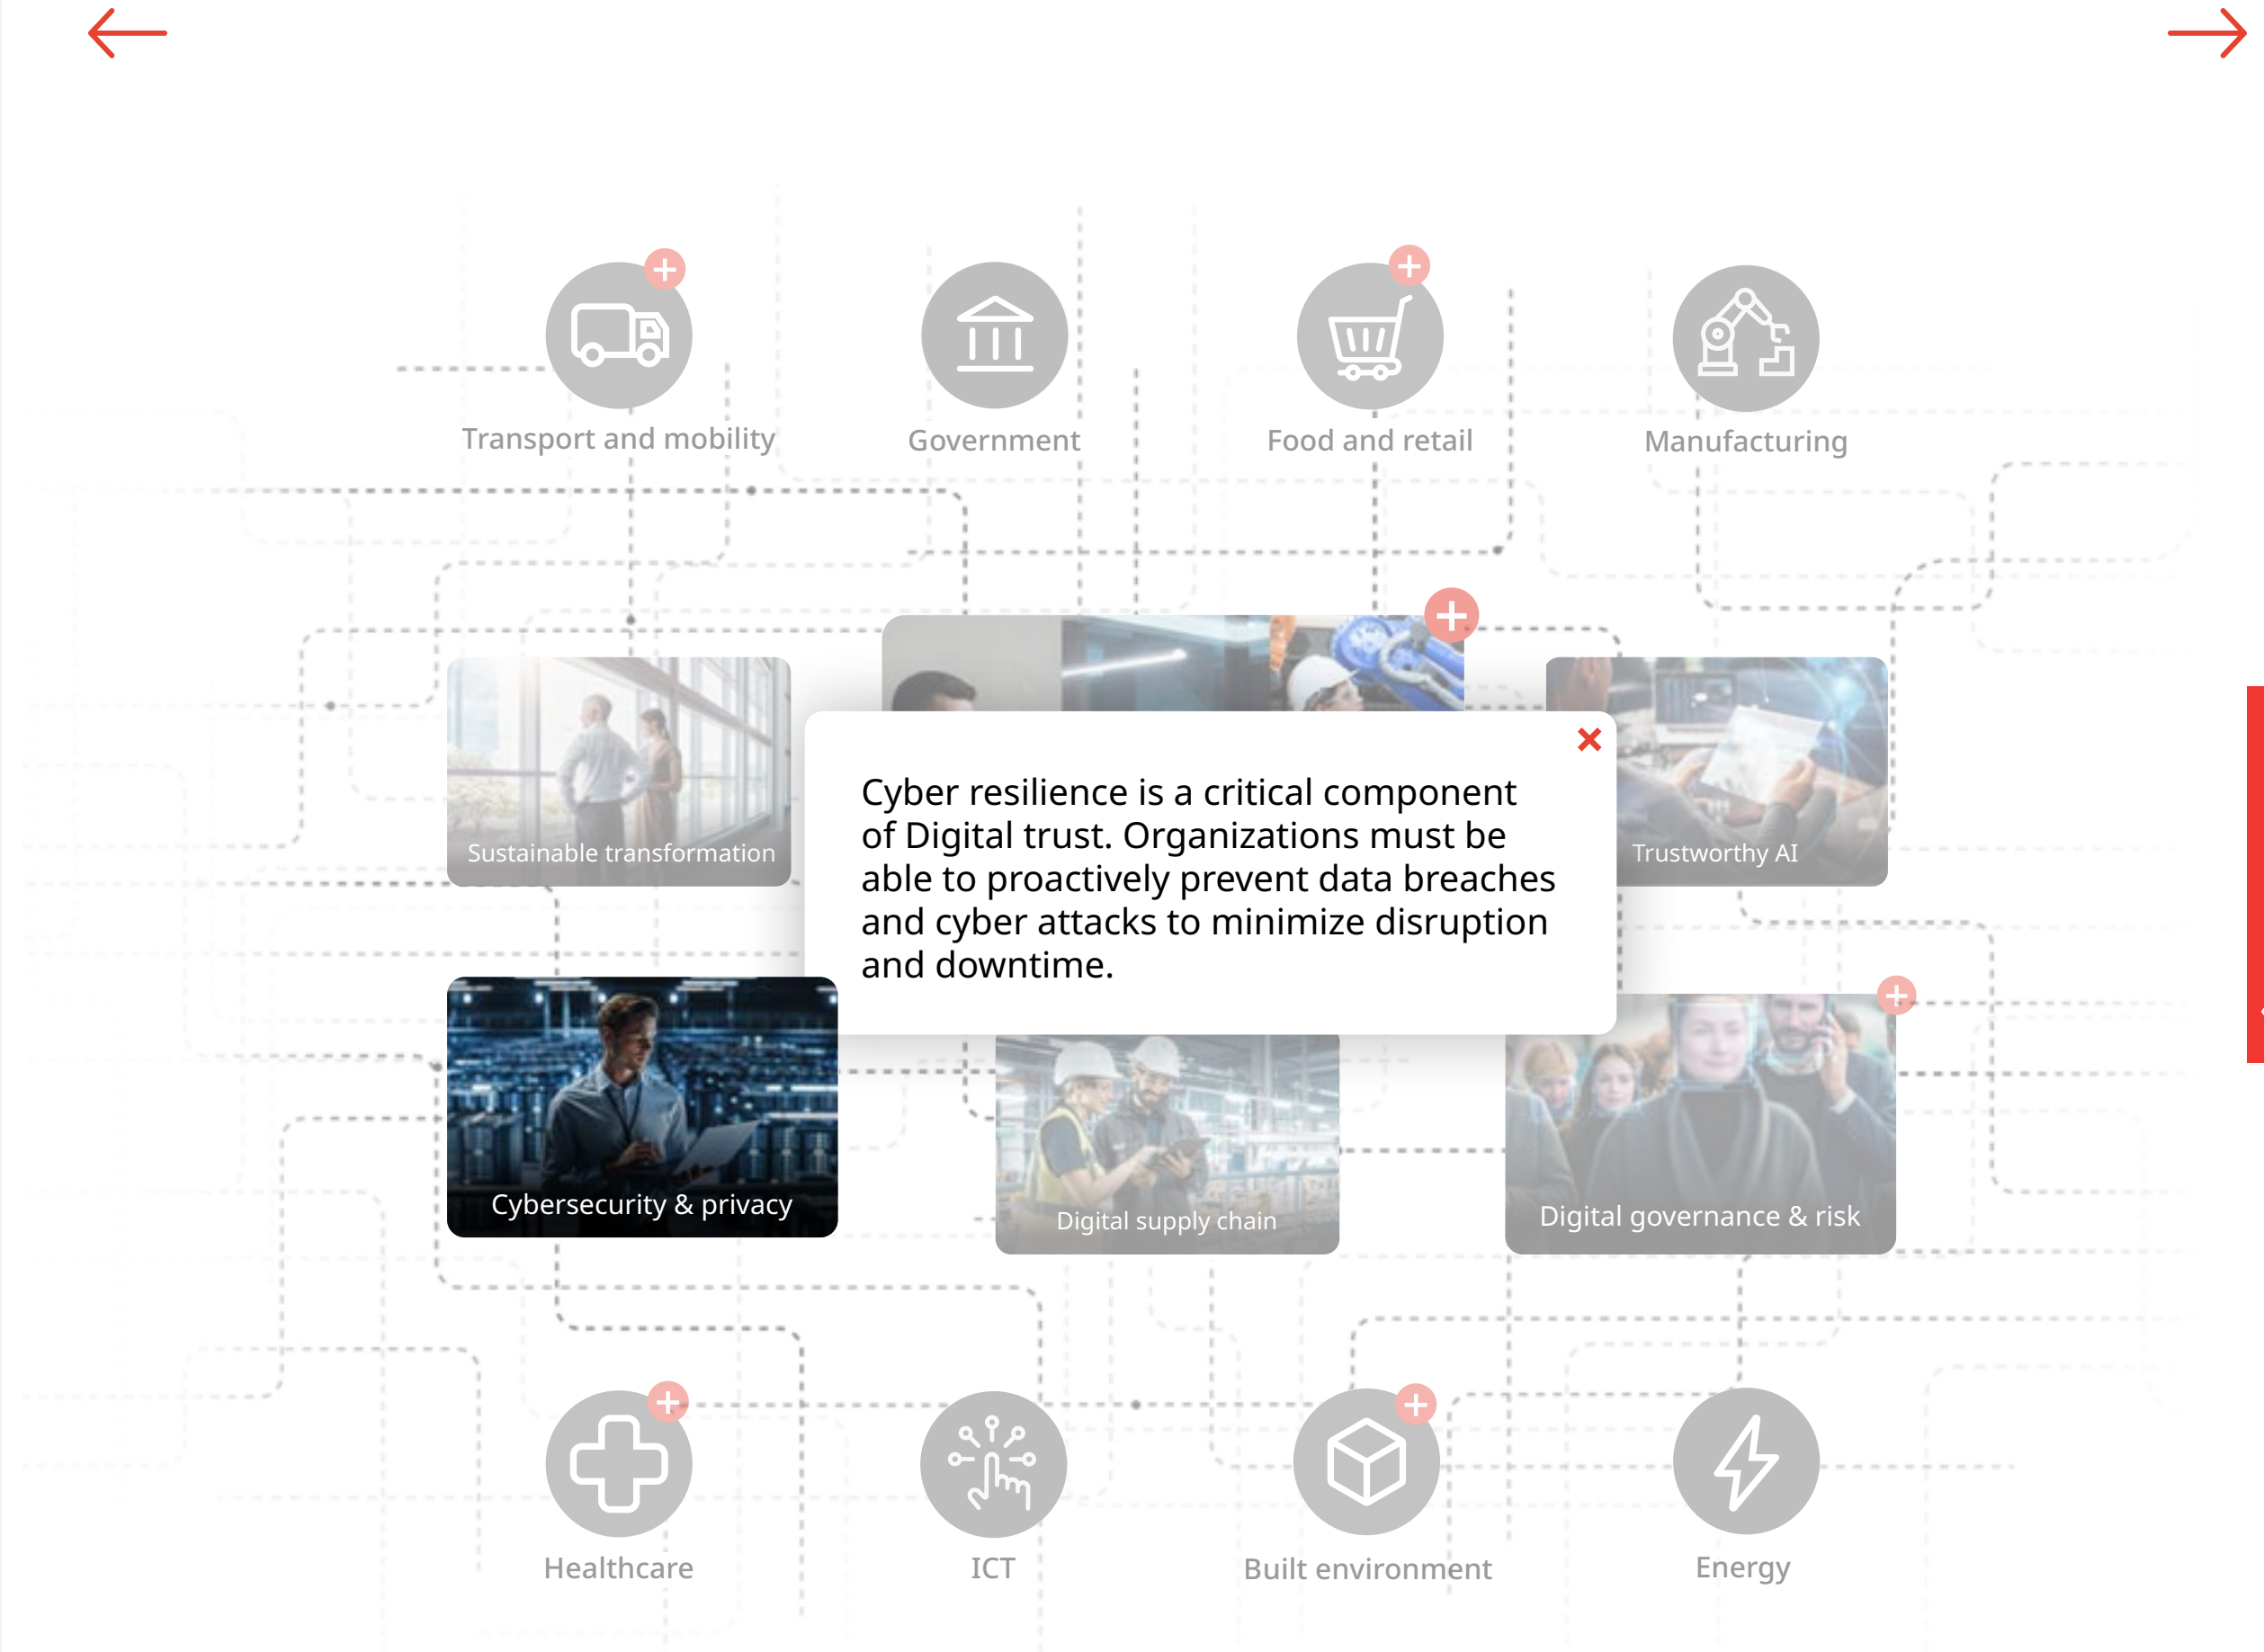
Transport and mobility

Government

Food and retail

Manufacturing

Sustainable transformation

Cyber resilience is a critical component of Digital trust. Organizations must be able to proactively prevent data breaches and cyber attacks to minimize disruption and downtime.

Trustworthy AI

Cybersecurity & privacy

Digital supply chain

Digital governance & risk

Healthcare

ICT

Built environment

Energy